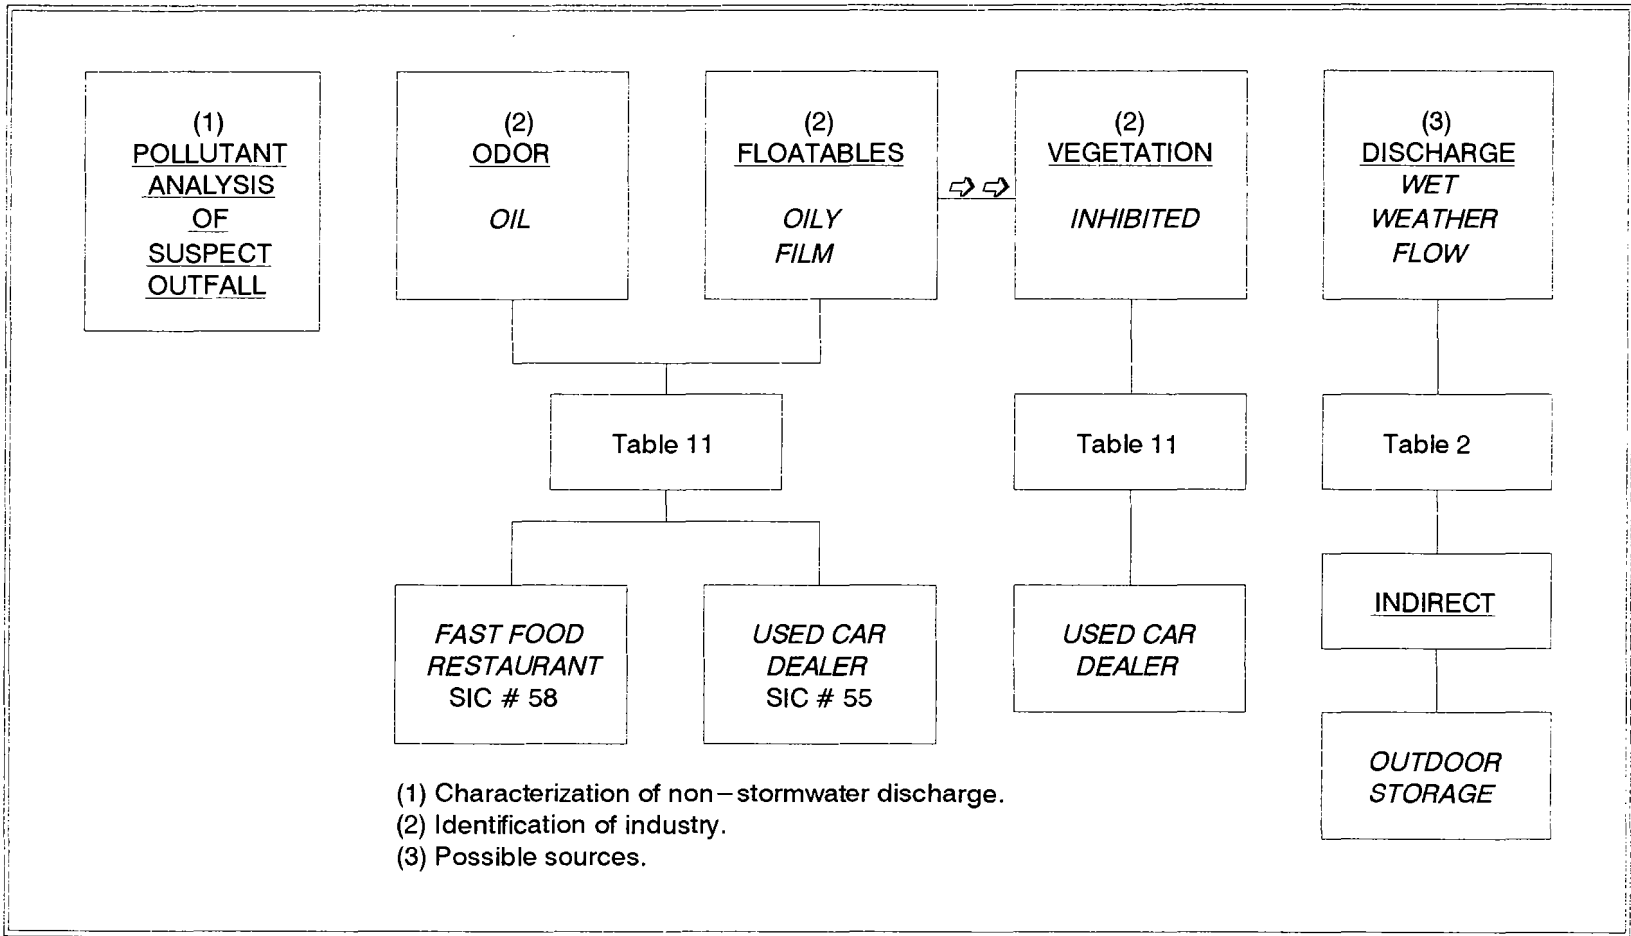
(1)
POLLUTANT ANALYSIS OF SUSPECT OUTFALL

(2)
ODOR

OIL

(2)
FLOATABLES

OILY FILM

(2)
VEGETATION

INHIBITED

(3)
DISCHARGE
WET WEATHER FLOW

Table 11

Table 11

Table 2

INDIRECT

FAST FOOD RESTAURANT
SIC # 58

USED CAR DEALER
SIC # 55

USED CAR DEALER

OUTDOOR STORAGE

(1) Characterization of non−stormwater discharge.
(2) Identification of industry.
(3) Possible sources.